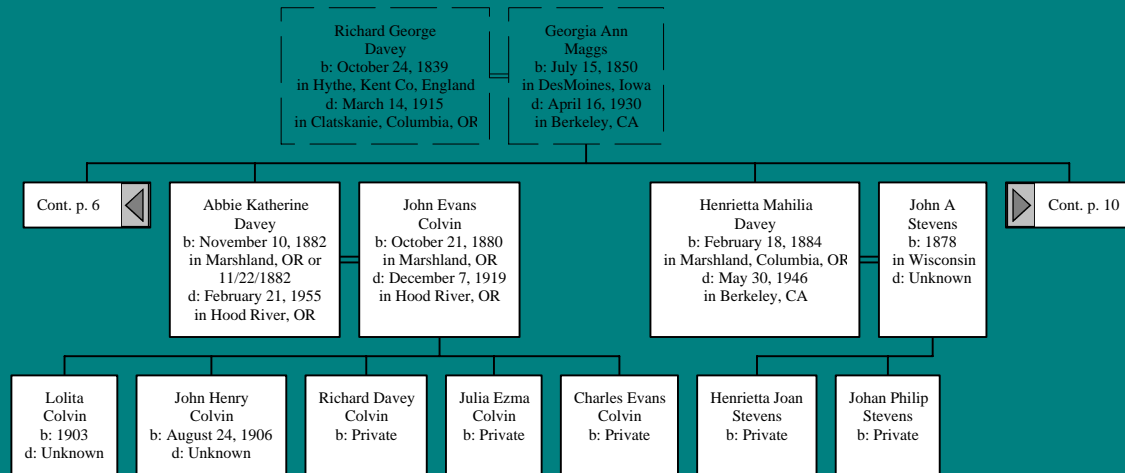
Richard George Davey
b: October 24, 1839
in Hythe, Kent Co, England
d: March 14, 1915
in Clatskanie, Columbia, OR

Georgia Ann Maggs
b: July 15, 1850
in DesMoines, Iowa
d: April 16, 1930
in Berkeley, CA

Cont. p. 6

Abbie Katherine Davey
b: November 10, 1882
in Marshland, OR or 11/22/1882
d: February 21, 1955
in Hood River, OR

John Evans Colvin
b: October 21, 1880
in Marshland, OR
d: December 7, 1919
in Hood River, OR

Henrietta Mahilia Davey
b: February 18, 1884
in Marshland, Columbia, OR
d: May 30, 1946
in Berkeley, CA

John A Stevens
b: 1878
in Wisconsin
d: Unknown

Cont. p. 10

Lolita Colvin
b: 1903
d: Unknown

John Henry Colvin
b: August 24, 1906
d: Unknown

Richard Davey Colvin
b: Private

Julia Ezma Colvin
b: Private

Charles Evans Colvin
b: Private

Henrietta Joan Stevens
b: Private

Johan Philip Stevens
b: Private